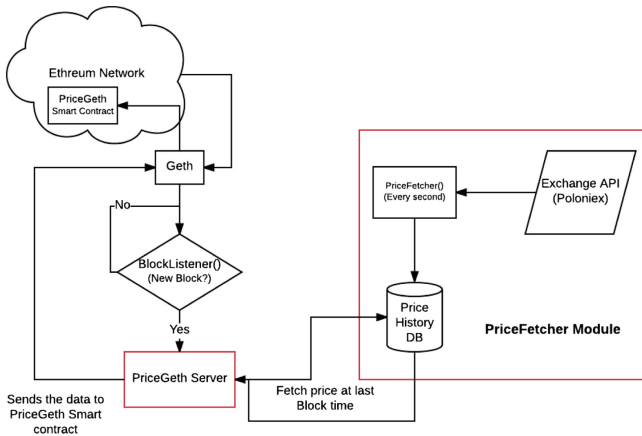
Ethereum Network

PriceGeth
Smart Contract

Geth

No

BlockListener()
(New Block?)

Yes

PriceGeth Server

Sends the data to PriceGeth Smart contract

PriceFetcher()
(Every second)

Exchange API
(Poloniex)

Price
History
DB

PriceFetcher Module

Fetch price at last Block time